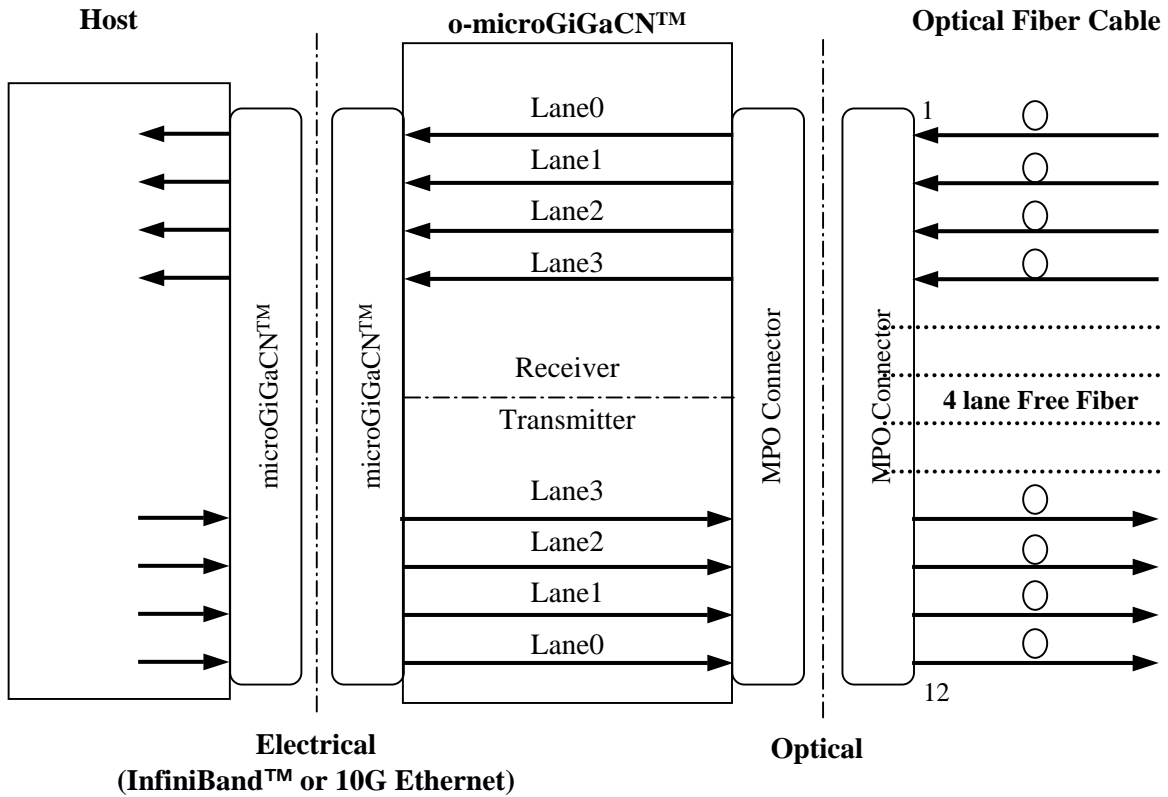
Host

o-microGiGaCN™

Optical Fiber Cable

microGiGaCN™

microGiGaCN™

Lane0

Lane1

Lane2

Lane3

Receiver

Transmitter

Lane3

Lane2

Lane1

Lane0

MPO Connector

MPO Connector

1

4 lane Free Fiber

12

Electrical
(InfiniBand™ or 10G Ethernet)

Optical